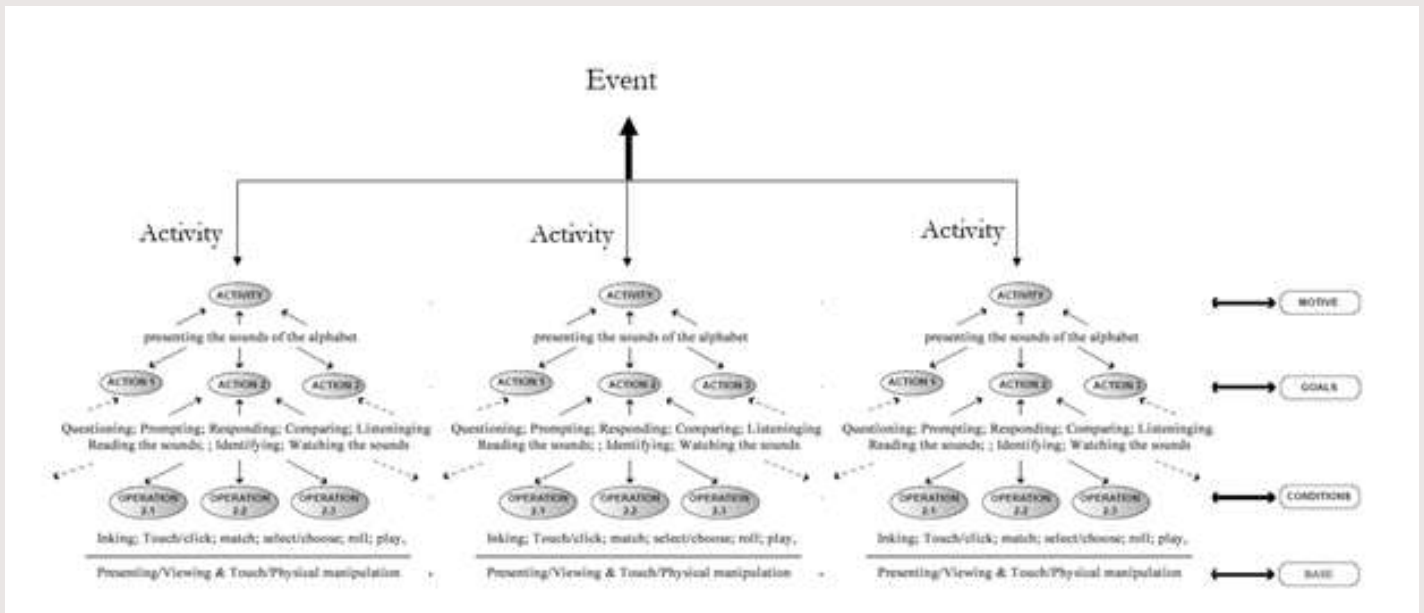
Event

Activity

ACTIVITY

presenting the sounds of the alphabet

ACTION 1 ACTION 2 ACTION 3

Questioning; Prompting; Responding; Comparing; Listeninging Reading the sounds; ; Identifying; Watching the sounds

OPERATION 2.1 OPERATION 2.2 OPERATION 2.3

Inking; Touch/click; match; select/choose; roll; play,

Presenting/Viewing & Touch/Physical manipulation

Activity

ACTIVITY

presenting the sounds of the alphabet

ACTION 1 ACTION 2 ACTION 3

Questioning; Prompting; Responding; Comparing; Listeninging Reading the sounds; ; Identifying; Watching the sounds

OPERATION 2.1 OPERATION 2.2 OPERATION 2.3

Inking; Touch/click; match; select/choose; roll; play,

Presenting/Viewing & Touch/Physical manipulation

Activity

ACTIVITY

presenting the sounds of the alphabet

ACTION 1 ACTION 2 ACTION 3

Questioning; Prompting; Responding; Comparing; Listeninging Reading the sounds; ; Identifying; Watching the sounds

OPERATION 2.1 OPERATION 2.2 OPERATION 2.3

Inking; Touch/click; match; select/choose; roll; play,

Presenting/Viewing & Touch/Physical manipulation

MOTIVE

GOALS

CONDITIONS

BASE